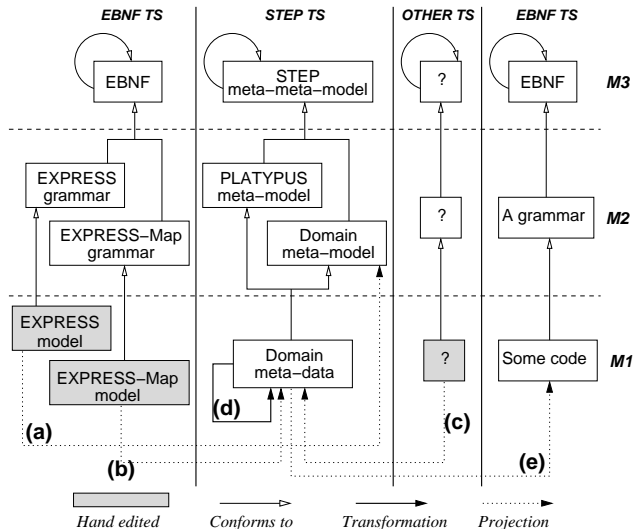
EBNF TS

STEP TS

OTHER TS

EBNF TS

EBNF

STEP meta–meta–model

?

EBNF

M3

EXPRESS grammar

EXPRESS–Map grammar

PLATYPUS meta–model

Domain meta–model

?

A grammar

M2

EXPRESS model

EXPRESS–Map model

Domain meta–data

?

Some code

M1

(a)

(b)

(c)

(d)

(e)

Hand edited

Conforms to

Transformation

Projection